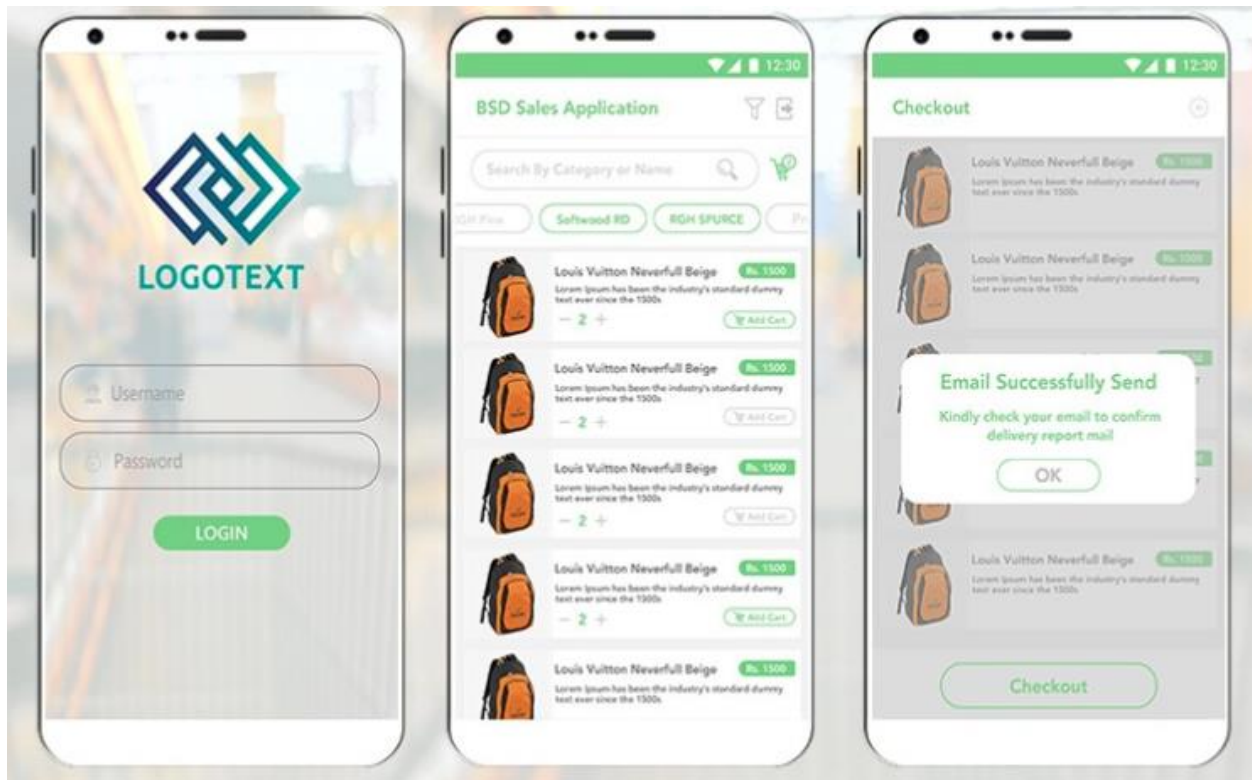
LOGOTEXT

Username

Password

LOGIN

12:30

BSD Sales Application

Search By Category or Name

RGH Pine Softwood RD RGH SPURCE P

Louis Vuitton Neverfull Beige Rs. 1500
Lorem Ipsum has been the industry's standard dummy text ever since the 1500s
− 2 + Add Cart

Louis Vuitton Neverfull Beige Rs. 1500
Lorem Ipsum has been the industry's standard dummy text ever since the 1500s
− 2 + Add Cart

Louis Vuitton Neverfull Beige Rs. 1500
Lorem Ipsum has been the industry's standard dummy text ever since the 1500s
− 2 + Add Cart

Louis Vuitton Neverfull Beige Rs. 1500
Lorem Ipsum has been the industry's standard dummy text ever since the 1500s
− 2 + Add Cart

Louis Vuitton Neverfull Beige Rs. 1500
Lorem Ipsum has been the industry's standard dummy text ever since the 1500s

12:30

Checkout

Louis Vuitton Neverfull Beige Rs. 1500
Lorem Ipsum has been the industry's standard dummy text ever since the 1500s

Louis Vuitton Neverfull Beige Rs. 1500
Lorem Ipsum has been the industry's standard dummy text ever since the 1500s

Email Successfully Send
Kindly check your email to confirm delivery report mail
OK

Louis Vuitton Neverfull Beige Rs. 1500
Lorem Ipsum has been the industry's standard dummy text ever since the 1500s

Checkout